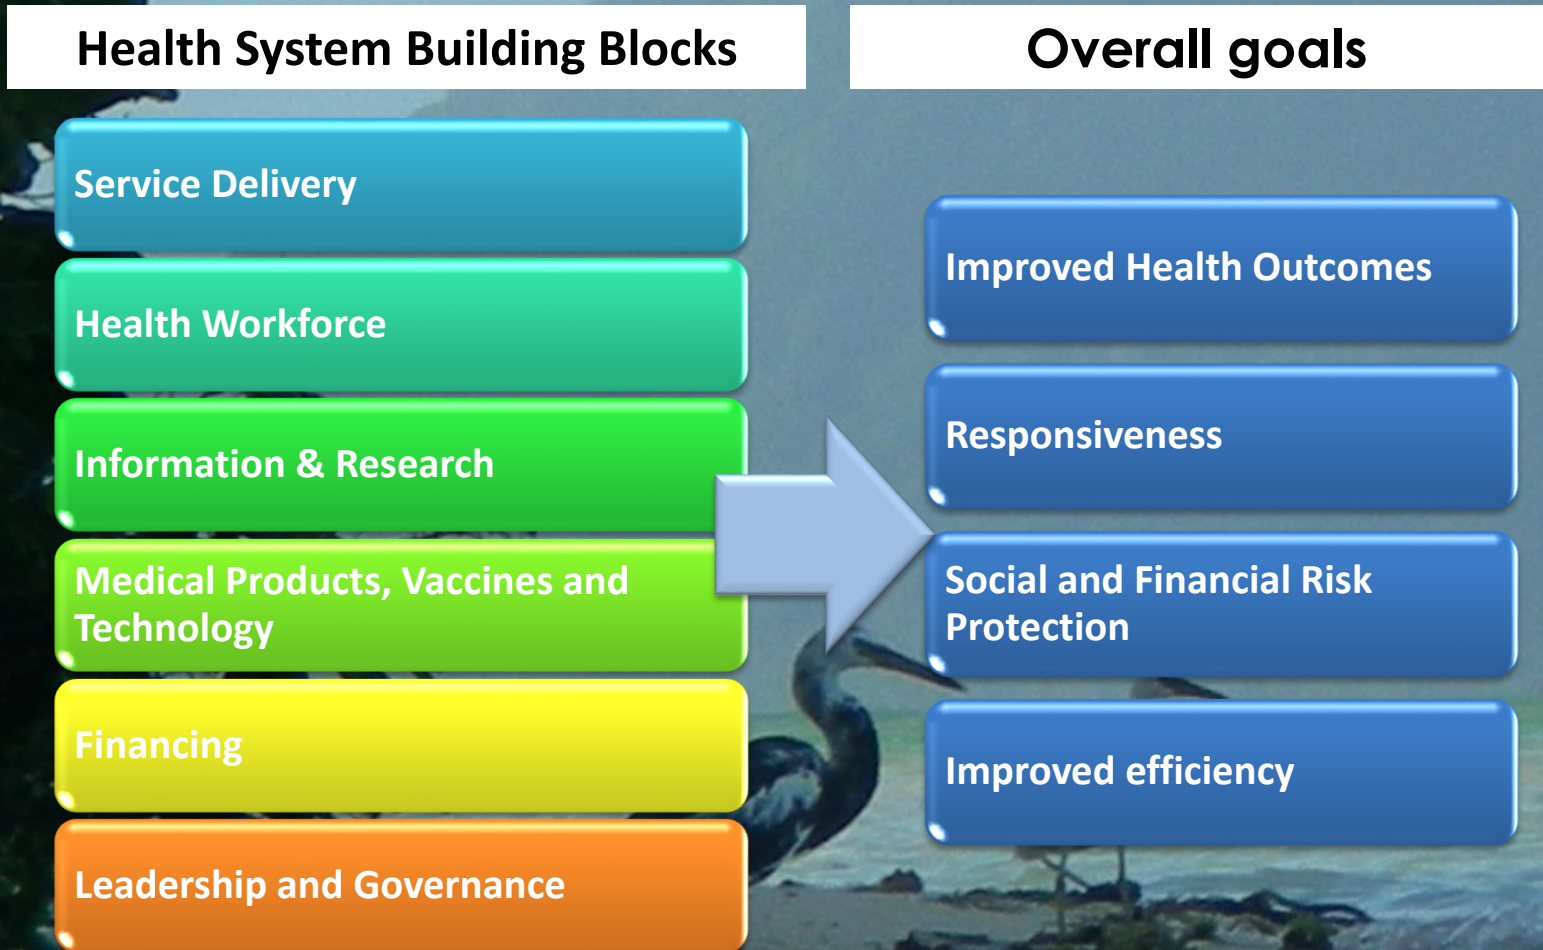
Health System Building Blocks

Service Delivery

Health Workforce

Information & Research

Medical Products, Vaccines and Technology

Financing

Leadership and Governance

Overall goals

Improved Health Outcomes

Responsiveness

Social and Financial Risk Protection

Improved efficiency